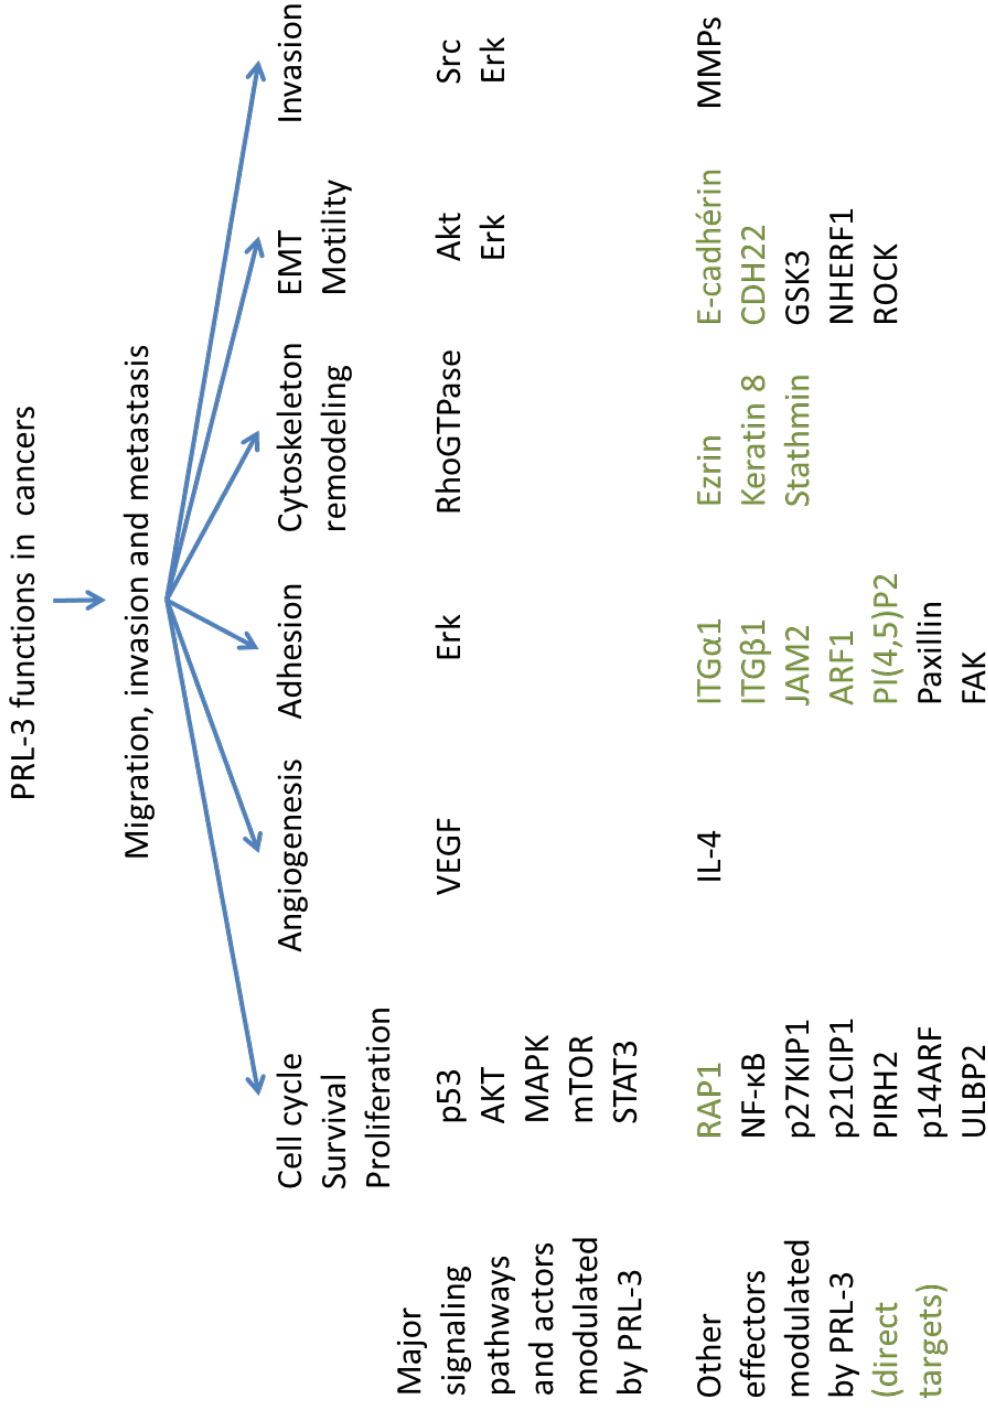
PRL-3 functions in cancers

Migration, invasion and metastasis

Cell cycle
Survival
Proliferation

Angiogenesis

Adhesion

Cytoskeleton remodeling

EMT
Motility

Invasion

Major signaling pathways and actors modulated by PRL-3

p53
AKT
MAPK
mTOR
STAT3

VEGF

Erk

RhoGTPase

Akt
Erk

Src
Erk

Other effectors modulated by PRL-3 (direct targets)

RAP1
NF-κB
p27KIP1
p21CIP1
PIRH2
p14ARF
ULBP2

IL-4

ITGα1
ITGβ1
JAM2
ARF1
PI(4,5)P2
Paxillin
FAK

Ezrin
Keratin 8
Stathmin

E-cadhérin
CDH22
GSK3
NHERF1
ROCK

MMPs